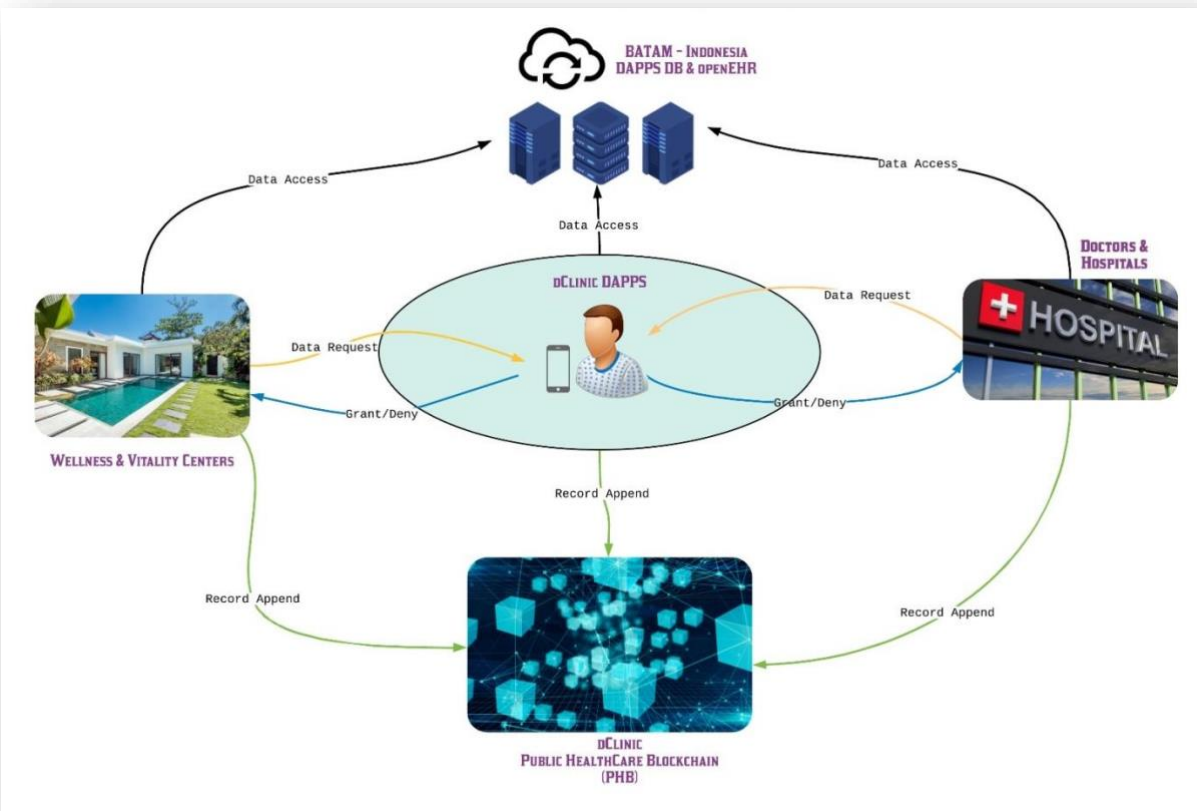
BATAM - INDONESIA
DAPPS DB & OPENEHR

Data Access

Data Access

Data Access

Doctors & Hospitals

dClinic DAPPS

Data Request

HOSPITAL

Data Request

Grant/Deny

Grant/Deny

Wellness & Vitality Centers

Record Append

Record Append

Record Append

dClinic
Public HealthCare Blockchain
(PHB)